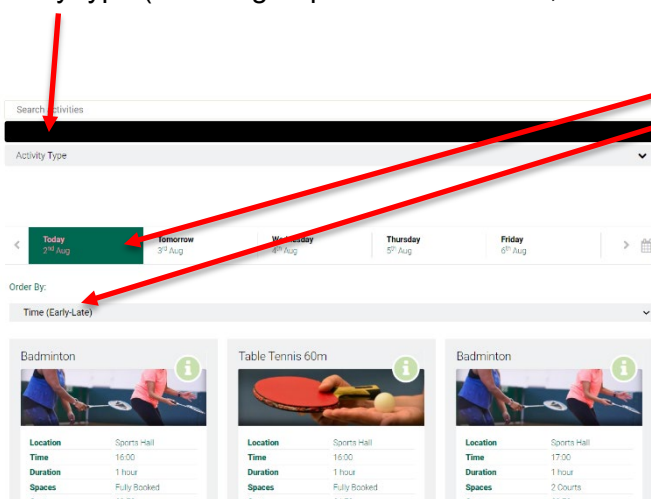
ity type (including sports hall activities,

Search Activities

Activity Type

Today
2nd Aug

Tomorrow
3rd Aug

Wednesday
4th Aug

Thursday
5th Aug

Friday
6th Aug

Order By:

Time (Early-Late)

Badminton

| Location | Sports Hall |
|---|---|
| Time | 16:00 |
| Duration | 1 hour |
| Spaces | Fully Booked |

Table Tennis 60m

| Location | Sports Hall |
|---|---|
| Time | 16:00 |
| Duration | 1 hour |
| Spaces | Fully Booked |

Badminton

| Location | Sports Hall |
|---|---|
| Time | 17:00 |
| Duration | 1 hour |
| Spaces | 2 Courts |